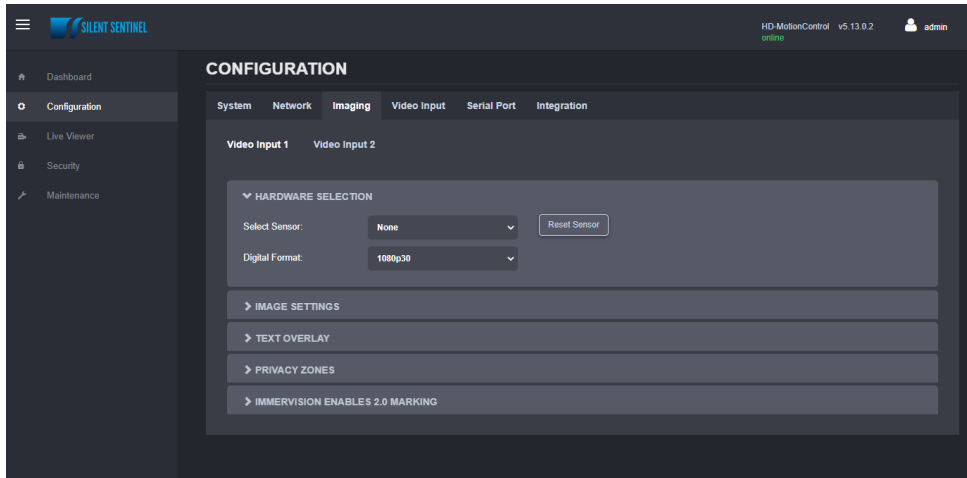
SILENT SENTINEL

HD-MotionControl v5.13.0.2
online

admin

Dashboard
Configuration
Live Viewer
Security
Maintenance

CONFIGURATION

System Network Imaging Video Input Serial Port Integration

Video Input 1 Video Input 2

HARDWARE SELECTION

Select Sensor: None

Reset Sensor

Digital Format: 1080p30

IMAGE SETTINGS

TEXT OVERLAY

PRIVACY ZONES

IMMERVISION ENABLES 2.0 MARKING